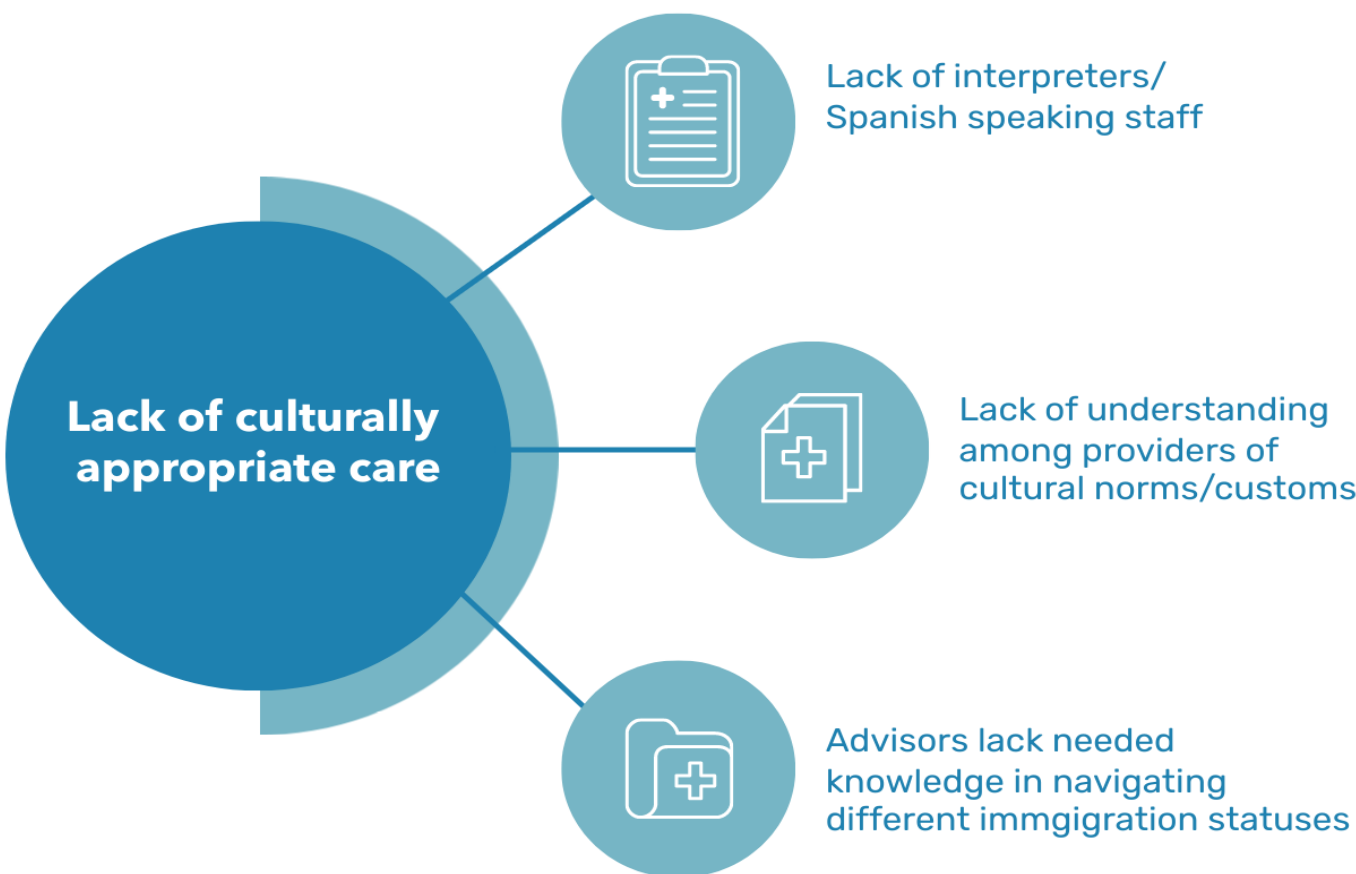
Lack of culturally appropriate care

Lack of interpreters/ Spanish speaking staff

Lack of understanding among providers of cultural norms/customs

Advisors lack needed knowledge in navigating different immgigration statuses